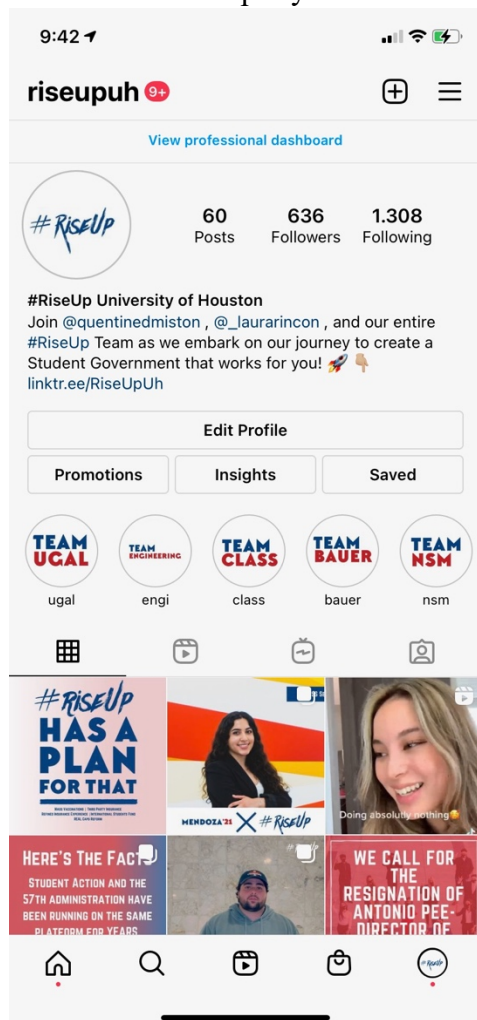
9:42

riseupuh 9+

View professional dashboard

#RiseUp

60 Posts
636 Followers
1.308 Following

#RiseUp University of Houston
Join @quentinedmiston , @_laurarincon , and our entire #RiseUp Team as we embark on our journey to create a Student Government that works for you! 🚀 👇
linktr.ee/RiseUpUh

Edit Profile

Promotions
Insights
Saved

TEAM UGAL
ugal
TEAM ENGINEERING
engi
TEAM CLASS
class
TEAM BAUER
bauer
TEAM NSM
nsm

#RiseUp HAS A PLAN FOR THAT
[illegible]

MENDOZA'21 X #RiseUp

Doing absolutely nothing

HERE'S THE FACT
STUDENT ACTION AND THE 57TH ADMINISTRATION HAVE BEEN RUNNING ON THE SAME PLATFORM FOR YEARS

#RiseUp

WE CALL FOR THE RESIGNATION OF ANTONIO PEE-DIRECTOR OF